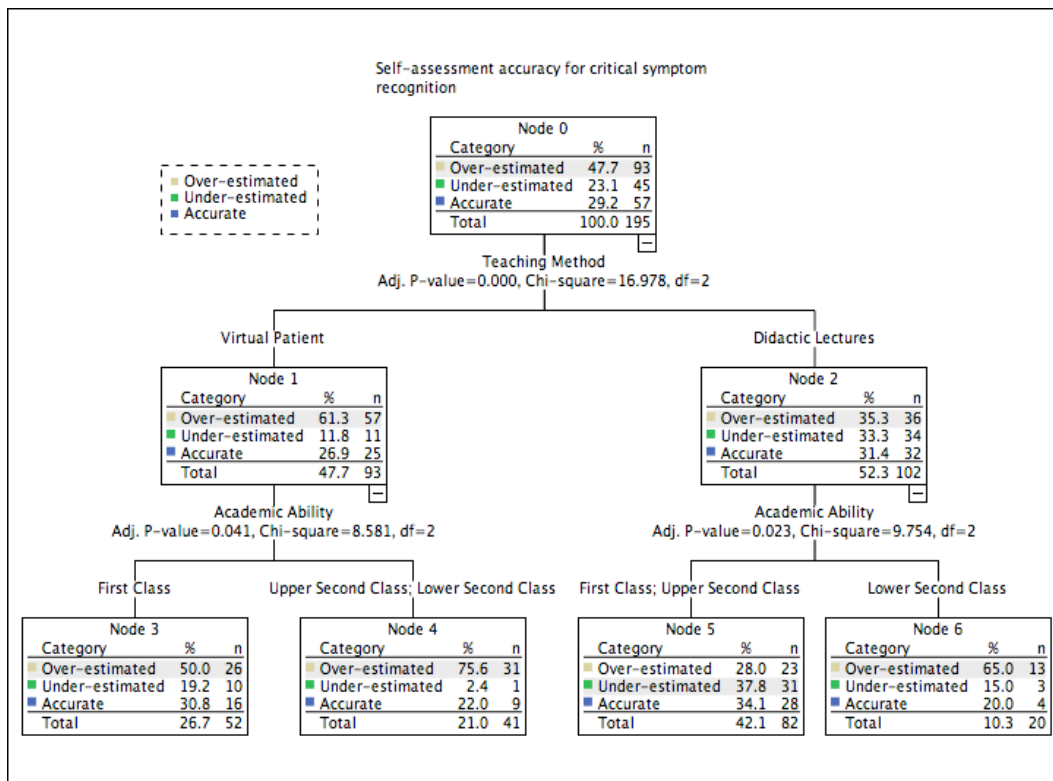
Self-assessment accuracy for critical symptom recognition

Over-estimated
Under-estimated
Accurate

Node 0

| Category | % | n |
|---|---|---|
| Over-estimated | 47.7 | 93 |
| Under-estimated | 23.1 | 45 |
| Accurate | 29.2 | 57 |
| Total | 100.0 | 195 |

Teaching Method
Adj. P-value=0.000, Chi-square=16.978, df=2

Virtual Patient

Node 1

| Category | % | n |
|---|---|---|
| Over-estimated | 61.3 | 57 |
| Under-estimated | 11.8 | 11 |
| Accurate | 26.9 | 25 |
| Total | 47.7 | 93 |

Academic Ability
Adj. P-value=0.041, Chi-square=8.581, df=2

First Class

Node 3

| Category | % | n |
|---|---|---|
| Over-estimated | 50.0 | 26 |
| Under-estimated | 19.2 | 10 |
| Accurate | 30.8 | 16 |
| Total | 26.7 | 52 |

Upper Second Class; Lower Second Class

Node 4

| Category | % | n |
|---|---|---|
| Over-estimated | 75.6 | 31 |
| Under-estimated | 2.4 | 1 |
| Accurate | 22.0 | 9 |
| Total | 21.0 | 41 |

Didactic Lectures

Node 2

| Category | % | n |
|---|---|---|
| Over-estimated | 35.3 | 36 |
| Under-estimated | 33.3 | 34 |
| Accurate | 31.4 | 32 |
| Total | 52.3 | 102 |

Academic Ability
Adj. P-value=0.023, Chi-square=9.754, df=2

First Class; Upper Second Class

Node 5

| Category | % | n |
|---|---|---|
| Over-estimated | 28.0 | 23 |
| Under-estimated | 37.8 | 31 |
| Accurate | 34.1 | 28 |
| Total | 42.1 | 82 |

Lower Second Class

Node 6

| Category | % | n |
|---|---|---|
| Over-estimated | 65.0 | 13 |
| Under-estimated | 15.0 | 3 |
| Accurate | 20.0 | 4 |
| Total | 10.3 | 20 |